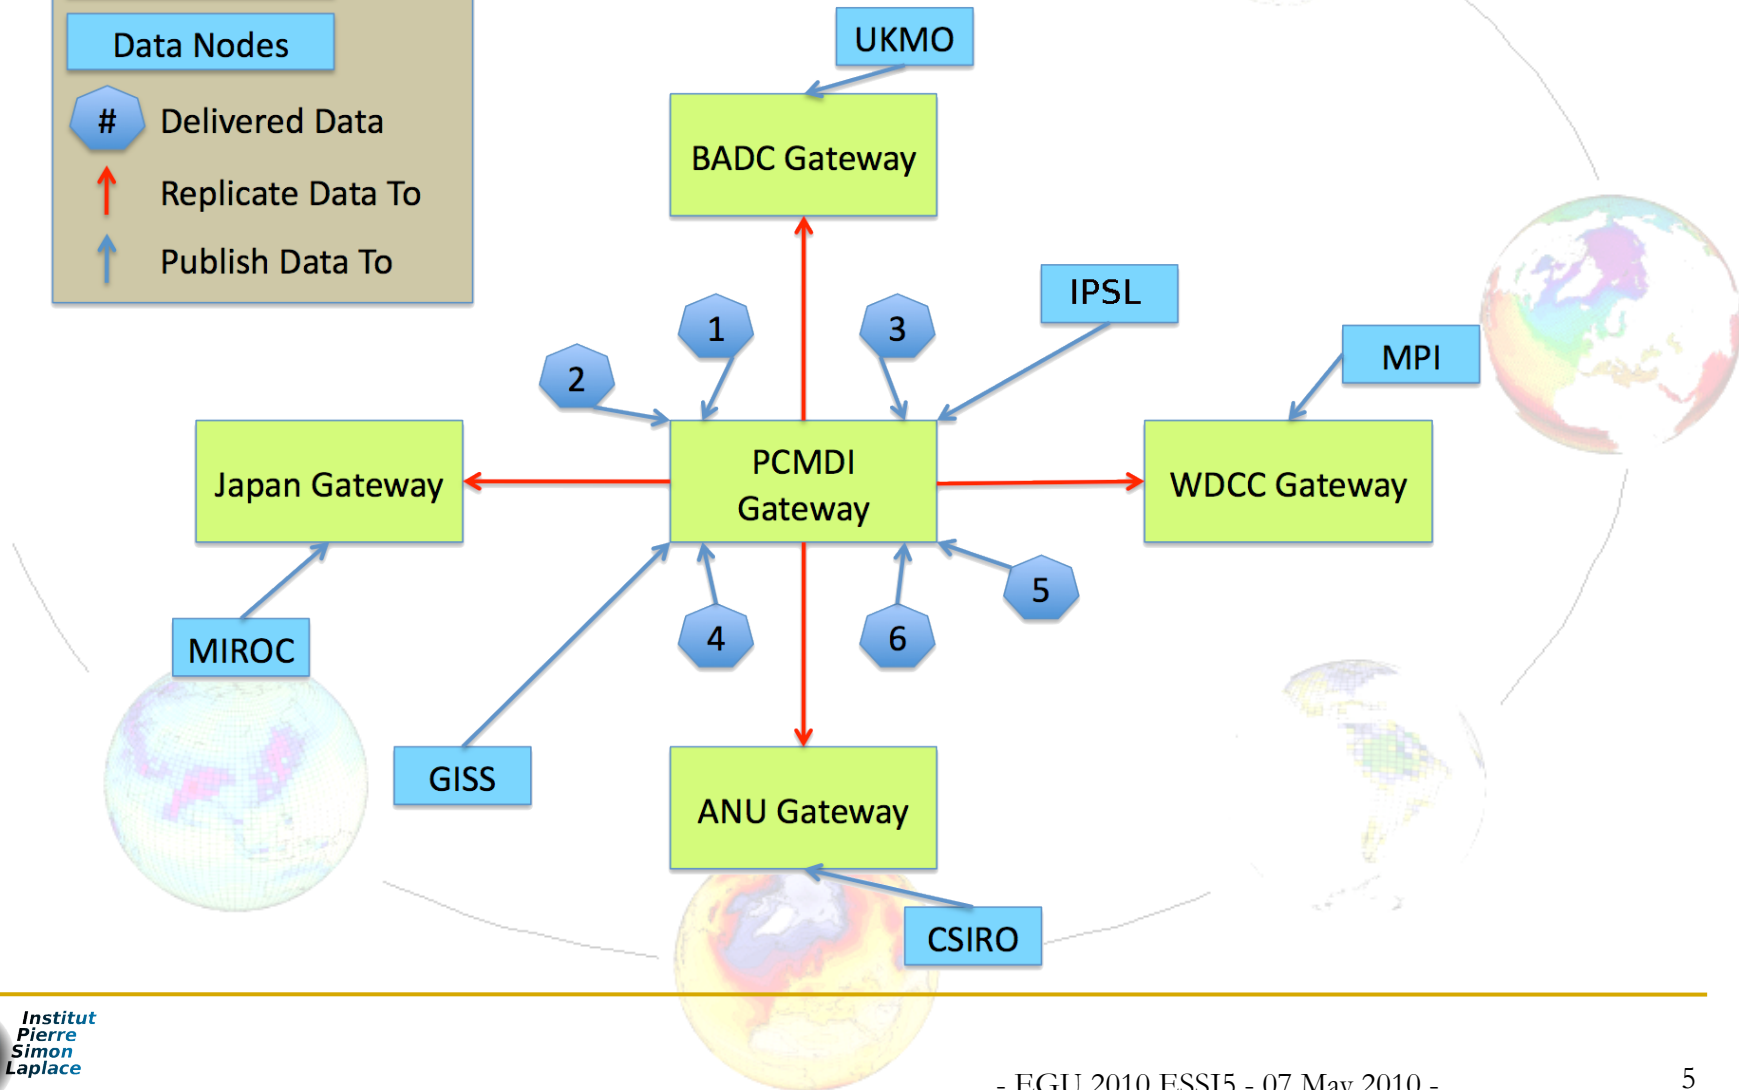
Data Nodes

#

Delivered Data

Replicate Data To

Publish Data To

UKMO

BADC Gateway

IPSL

MPI

1

2

3

Japan Gateway

PCMDI Gateway

WDCC Gateway

5

4

6

MIROC

GISS

ANU Gateway

CSIRO

Institut Pierre Simon Laplace

- EGU 2010 ESSI5 - 07 May 2010 -

5